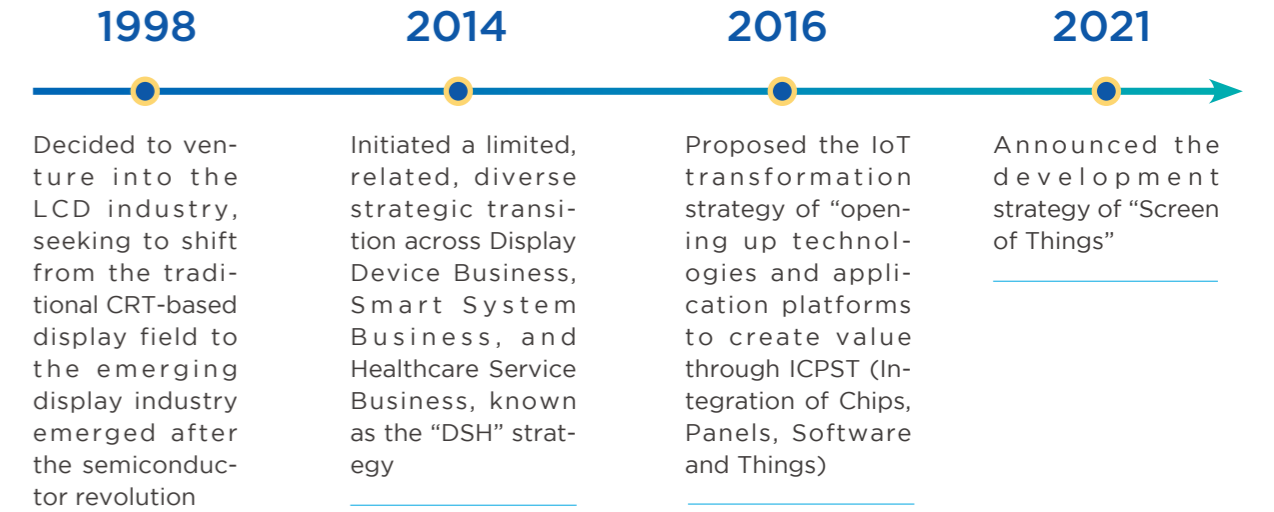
1998

Decided to venture into the LCD industry, seeking to shift from the traditional CRT-based display field to the emerging display industry emerged after the semiconductor revolution

2014

Initiated a limited, related, diverse strategic transition across Display Device Business, Smart System Business, and Healthcare Service Business, known as the “DSH” strategy

2016

Proposed the IoT transformation strategy of “opening up technologies and application platforms to create value through ICPST (Integration of Chips, Panels, Software and Things)

2021

Announced the development strategy of “Screen of Things”